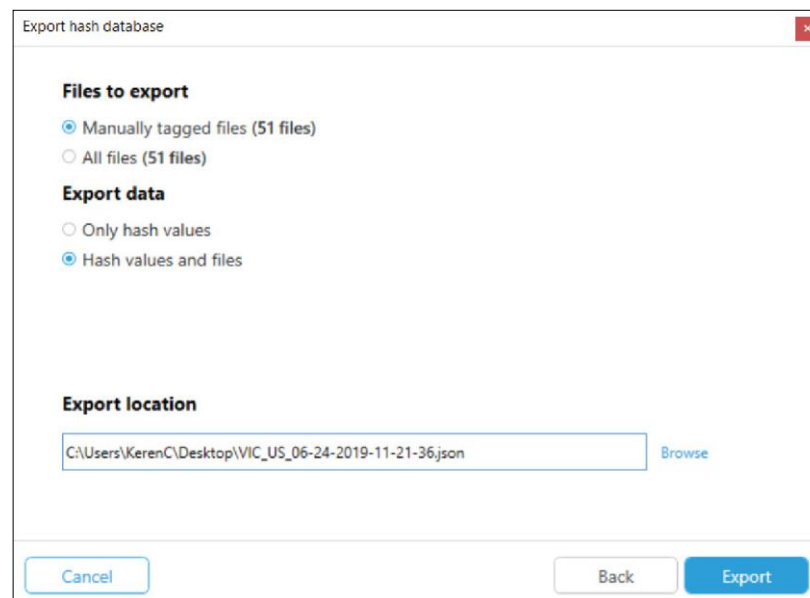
Export hash database

Files to export

Manually tagged files (**51 files**)

All files (**51 files**)

Export data

Only hash values

Hash values and files

Export location

C:\Users\KerenC\Desktop\VIC_US_06-24-2019-11-21-36.json

Browse

Cancel

Back

Export